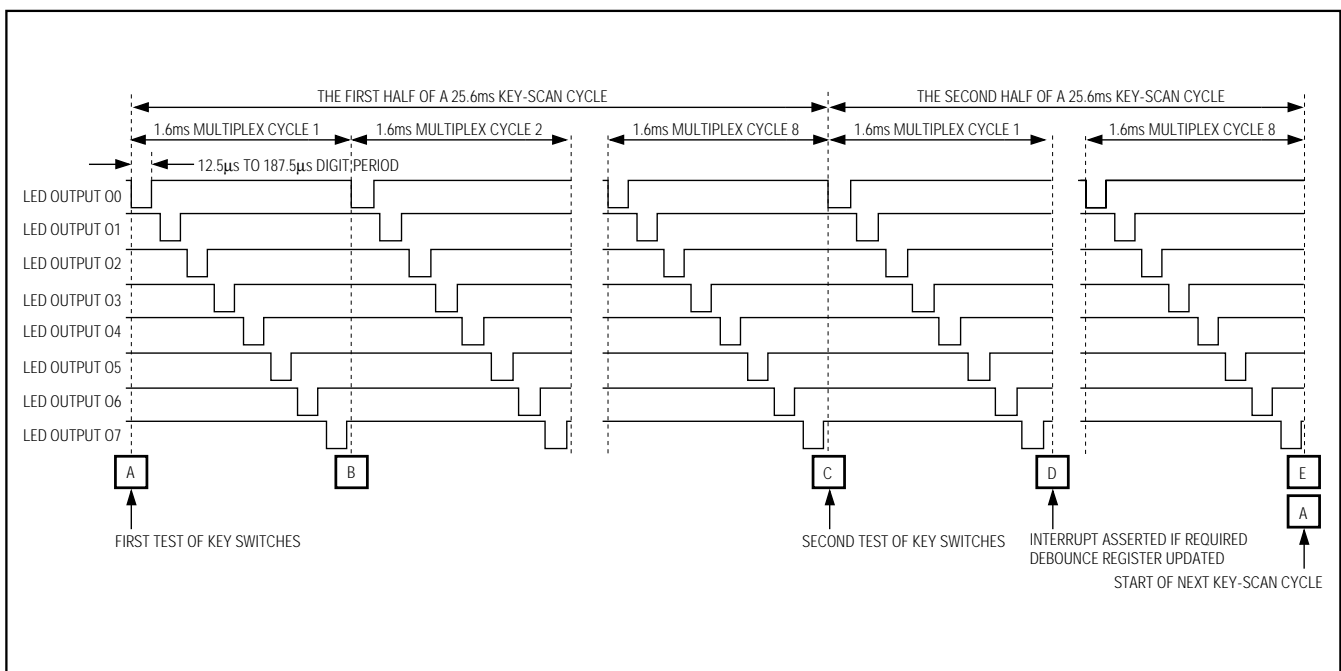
THE FIRST HALF OF A 25.6ms KEY-SCAN CYCLE

THE SECOND HALF OF A 25.6ms KEY-SCAN CYCLE

1.6ms MULTIPLEX CYCLE 1

1.6ms MULTIPLEX CYCLE 2

1.6ms MULTIPLEX CYCLE 8

1.6ms MULTIPLEX CYCLE 1

1.6ms MULTIPLEX CYCLE 8

12.5μs TO 187.5μs DIGIT PERIOD

LED OUTPUT O0

LED OUTPUT O1

LED OUTPUT O2

LED OUTPUT O3

LED OUTPUT O4

LED OUTPUT O5

LED OUTPUT O6

LED OUTPUT O7

A

B

C

D

E

A

FIRST TEST OF KEY SWITCHES

SECOND TEST OF KEY SWITCHES

INTERRUPT ASSERTED IF REQUIRED
DEBOUNCE REGISTER UPDATED

START OF NEXT KEY-SCAN CYCLE